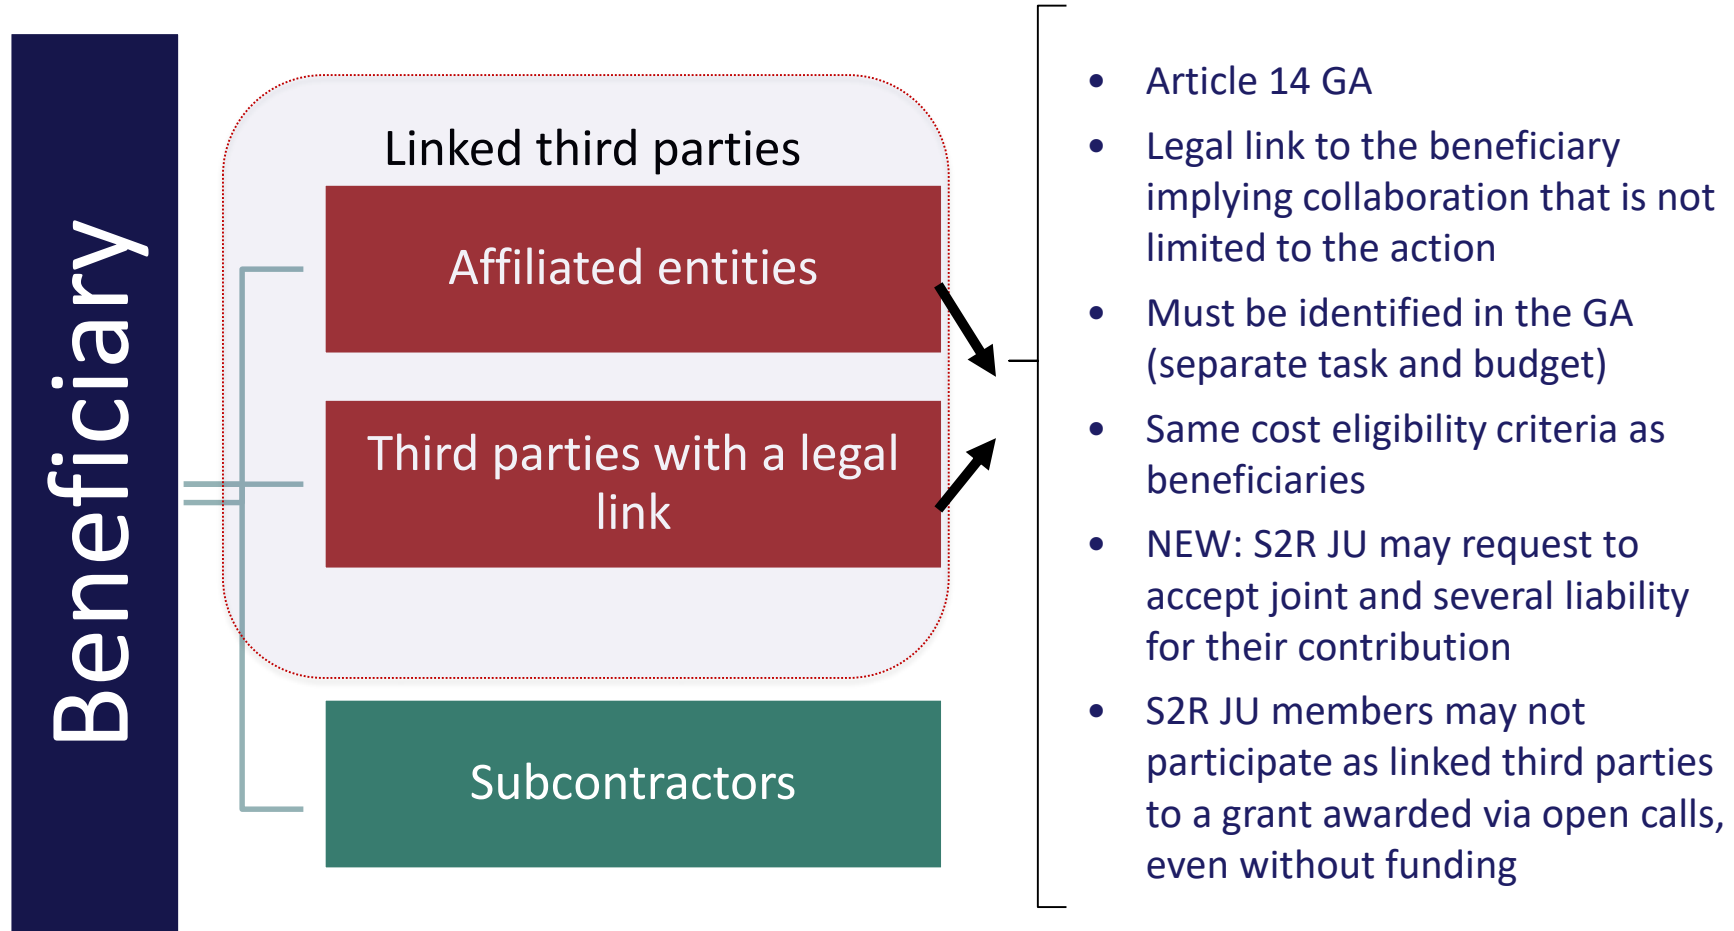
Beneficiary

Linked third parties

Affiliated entities

Third parties with a legal link

Subcontractors

- Article 14 GA
- Legal link to the beneficiary implying collaboration that is not limited to the action
- Must be identified in the GA (separate task and budget)
- Same cost eligibility criteria as beneficiaries
- NEW: S2R JU may request to accept joint and several liability for their contribution
- S2R JU members may not participate as linked third parties to a grant awarded via open calls, even without funding